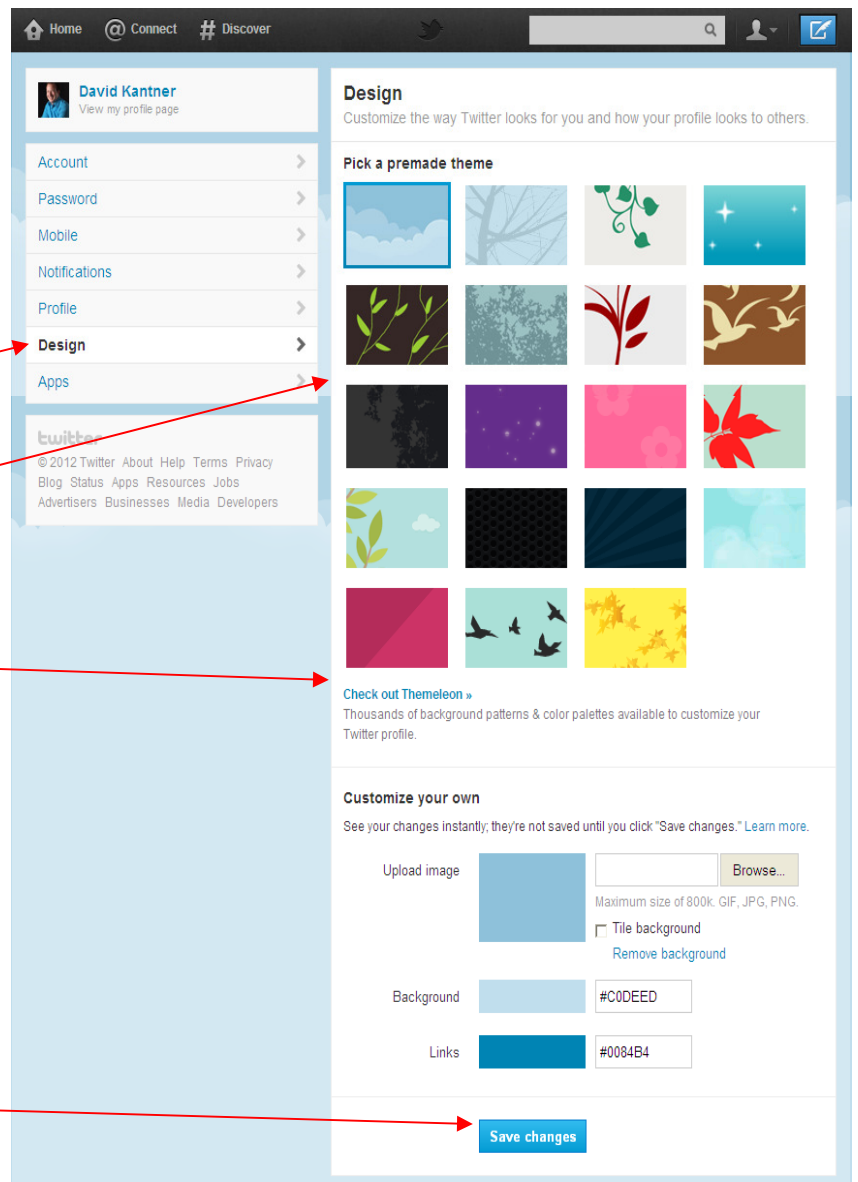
Home Connect Discover

David Kantner
View my profile page

Account
Password
Mobile
Notifications
Profile
Design
Apps

twitter
© 2012 Twitter About Help Terms Privacy Blog Status Apps Resources Jobs Advertisers Businesses Media Developers

Design
Customize the way Twitter looks for you and how your profile looks to others.

Pick a premade theme

Check out Themeleon »
Thousands of background patterns & color palettes available to customize your Twitter profile.

Customize your own
See your changes instantly; they're not saved until you click "Save changes." Learn more.

Upload image
Browse...
Maximum size of 800k. GIF, JPG, PNG.
Tile background
Remove background

Background #C0DEED

Links #0084B4

Save changes